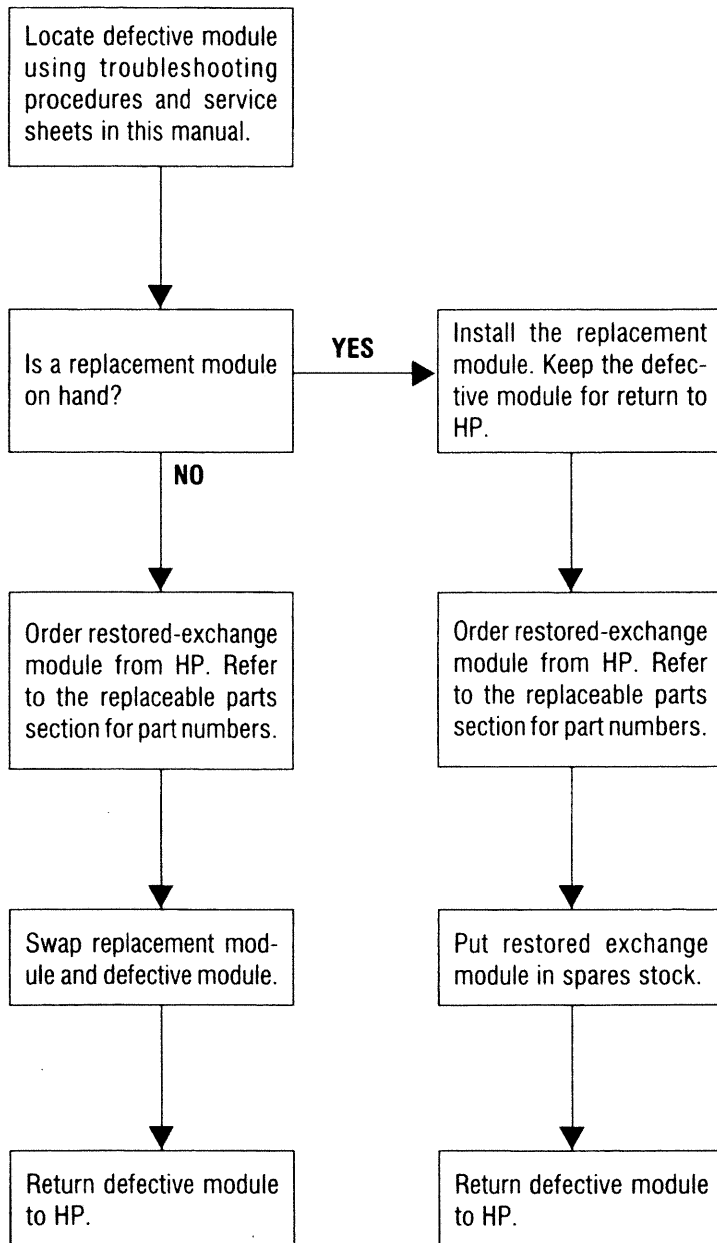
Locate defective module using troubleshooting procedures and service sheets in this manual.

Is a replacement module on hand?

YES

Install the replacement module. Keep the defective module for return to HP.

NO

Order restored-exchange module from HP. Refer to the replaceable parts section for part numbers.

Order restored-exchange module from HP. Refer to the replaceable parts section for part numbers.

Swap replacement module and defective module.

Put restored exchange module in spares stock.

Return defective module to HP.

Return defective module to HP.